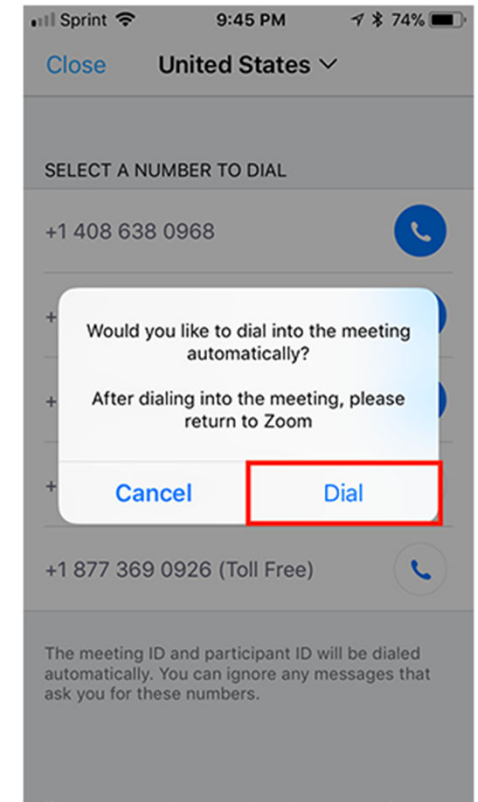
Sprint 9:45 PM 74%

Close United States

SELECT A NUMBER TO DIAL

+1 408 638 0968

+

+

+

Would you like to dial into the meeting automatically?

After dialing into the meeting, please return to Zoom

Cancel Dial

+1 877 369 0926 (Toll Free)

The meeting ID and participant ID will be dialed automatically. You can ignore any messages that ask you for these numbers.